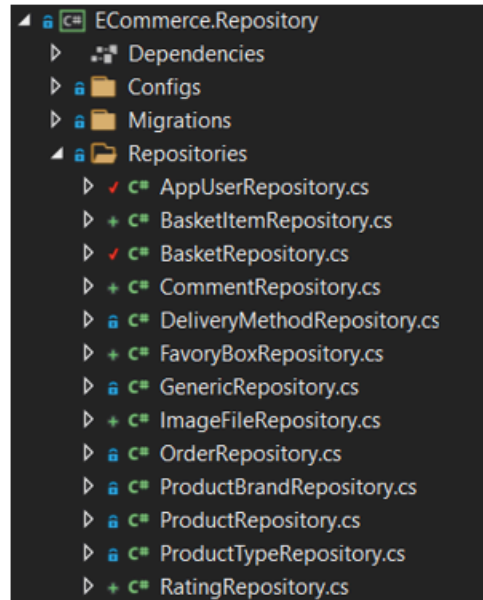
ECommerce.Repository
Dependencies
Configs
Migrations
Repositories
AppUserRepository.cs
BasketItemRepository.cs
BasketRepository.cs
CommentRepository.cs
DeliveryMethodRepository.cs
FavoryBoxRepository.cs
GenericRepository.cs
ImageFileRepository.cs
OrderRepository.cs
ProductBrandRepository.cs
ProductRepository.cs
ProductTypeRepository.cs
RatingRepository.cs